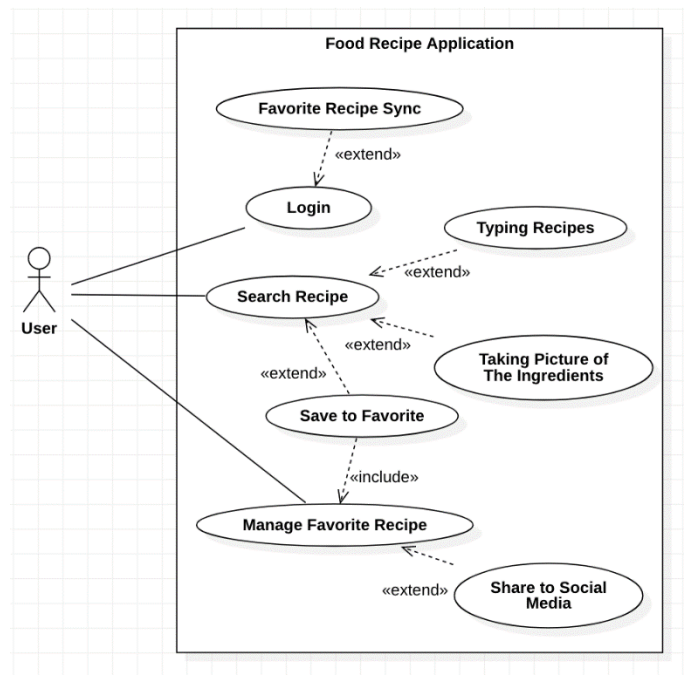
Food Recipe Application

Favorite Recipe Sync

«extend»

Login

Typing Recipes

«extend»

User

Search Recipe

«extend»

Taking Picture of The Ingredients

«extend»

Save to Favorite

«include»

Manage Favorite Recipe

«extend»

Share to Social Media